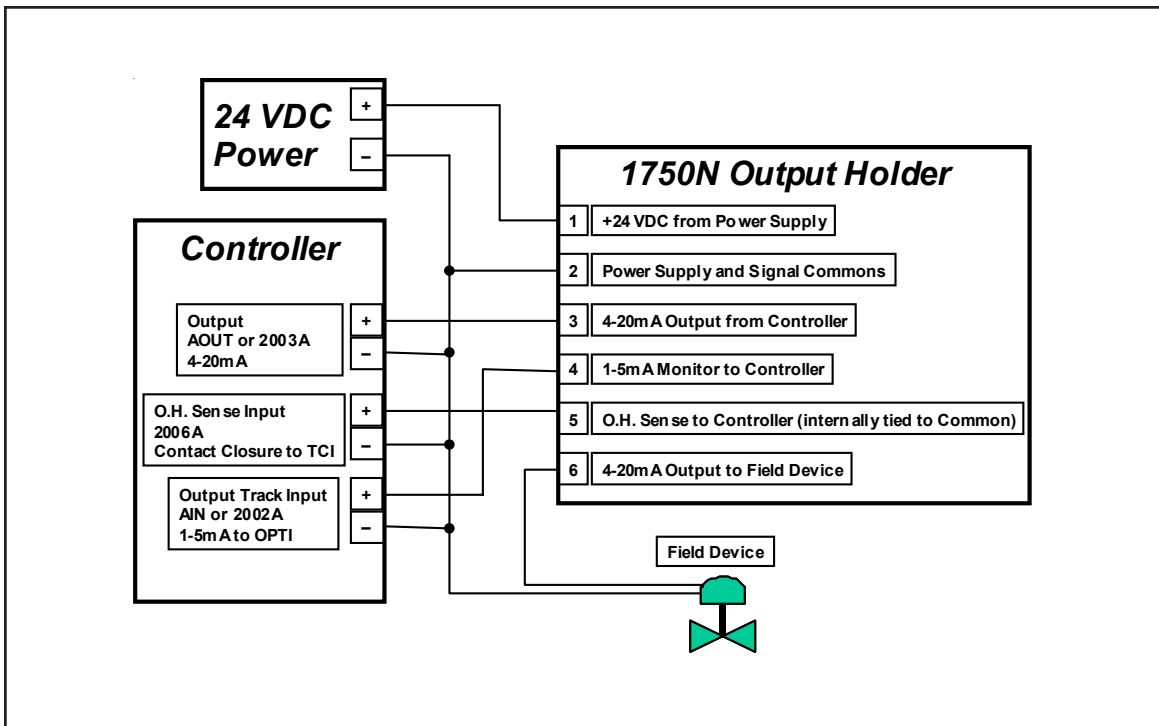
24 VDC Power

+

–

1750N Output Holder

1 +24 VDC from Power Supply

2 Power Supply and Signal Commons

3 4-20mA Output from Controller

4 1-5mA Monitor to Controller

5 O.H. Sense to Controller (internally tied to Common)

6 4-20mA Output to Field Device

Controller

Output AOUT or 2003A 4-20mA

+

–

O.H. Sense Input 2006A Contact Closure to TCI

+

–

Output Track Input AIN or 2002A 1-5mA to OPTI

+

–

Field Device